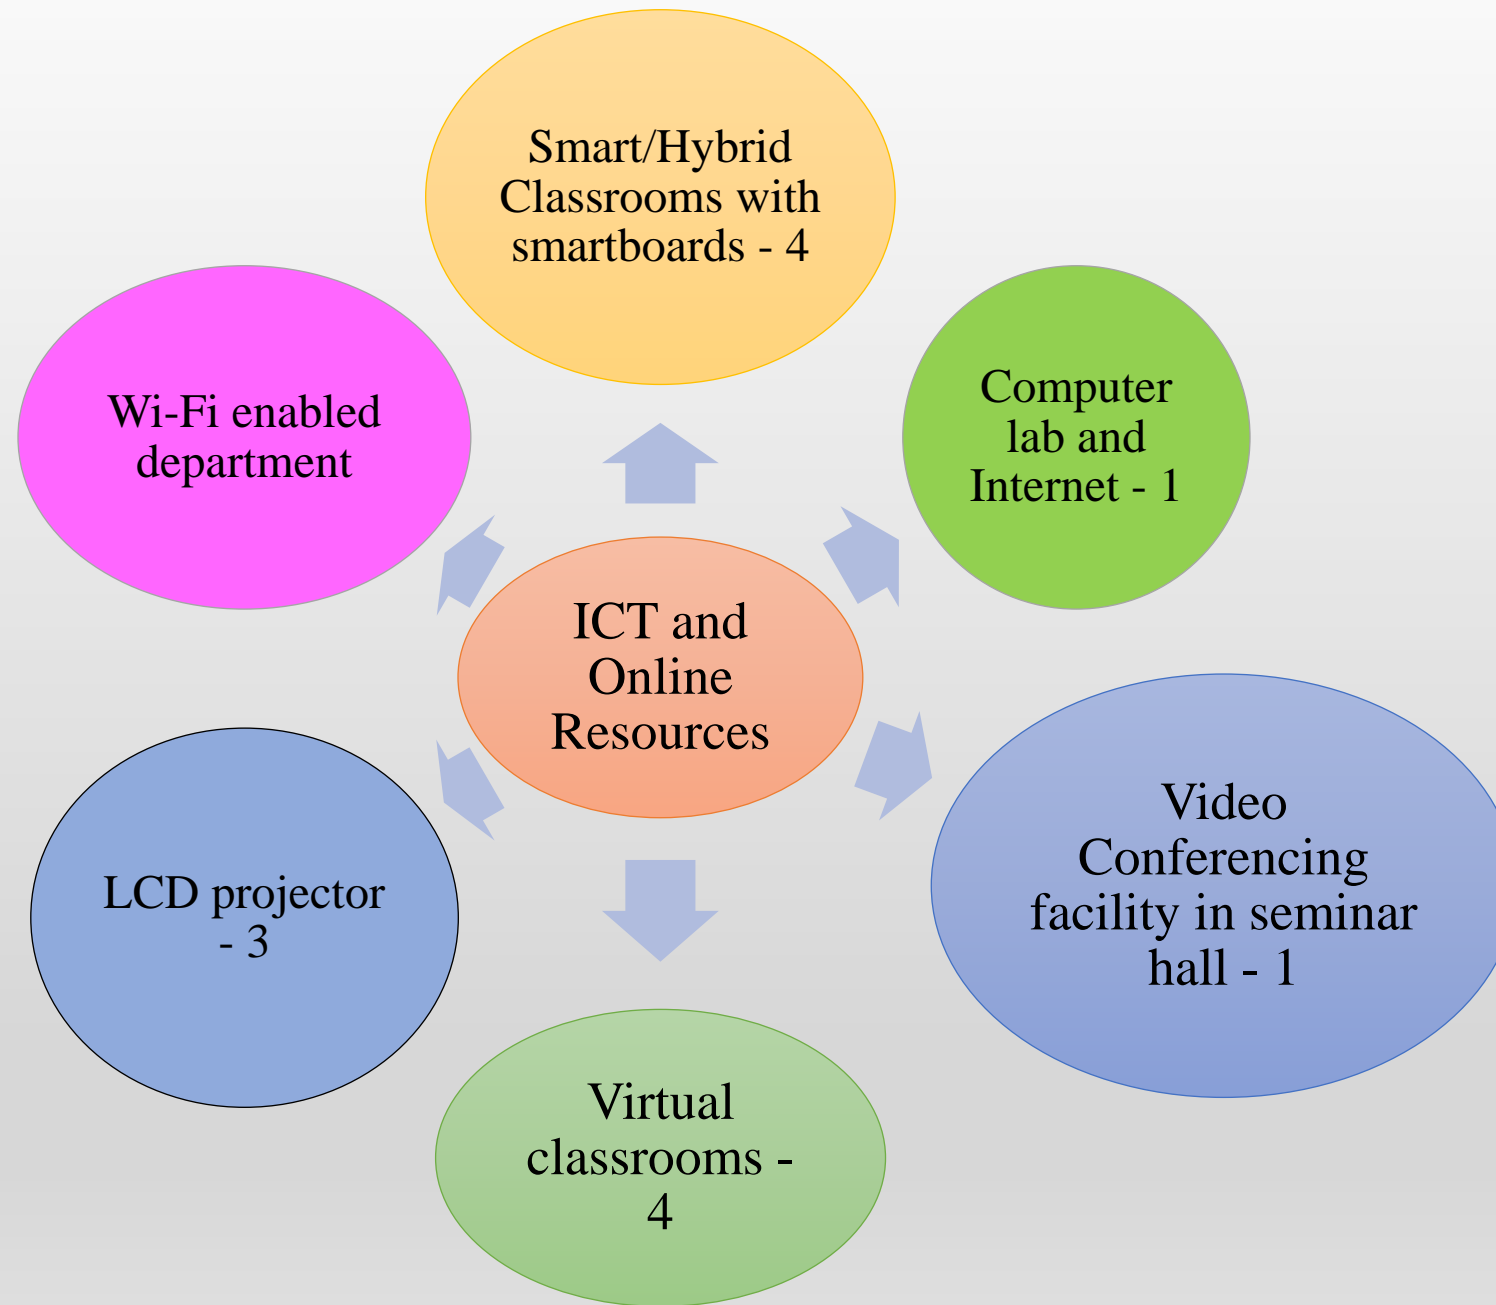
ICT and Online Resources

Smart/Hybrid Classrooms with smartboards - 4

Computer lab and Internet - 1

Video Conferencing facility in seminar hall - 1

Virtual classrooms - 4

LCD projector - 3

Wi-Fi enabled department